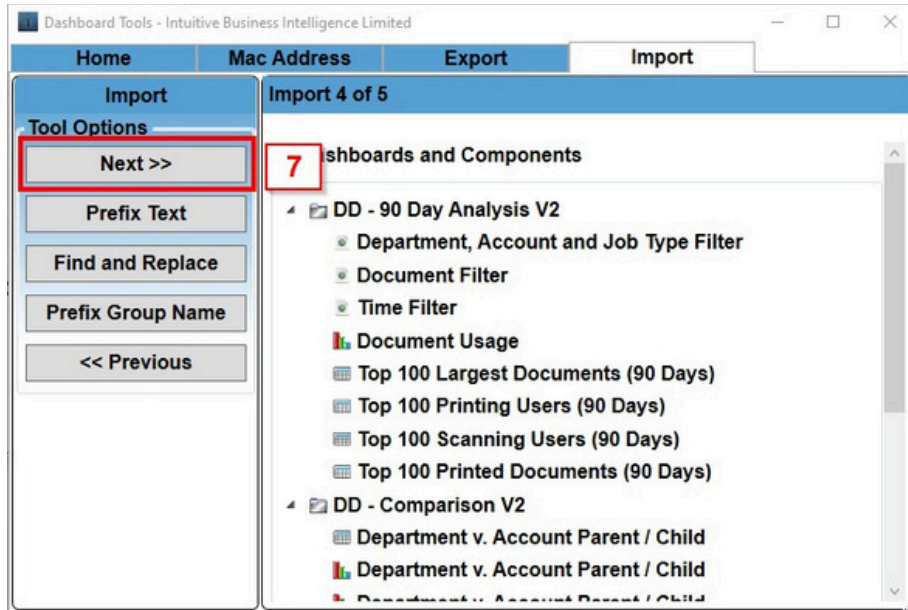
Dashboard Tools - Intuitive Business Intelligence Limited

Home | Mac Address | Export | Import

Import

Tool Options

Next >>

Prefix Text

Find and Replace

Prefix Group Name

<< Previous

Import 4 of 5

7

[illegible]shboards and Components

DD - 90 Day Analysis V2

Department, Account and Job Type Filter

Document Filter

Time Filter

Document Usage

Top 100 Largest Documents (90 Days)

Top 100 Printing Users (90 Days)

Top 100 Scanning Users (90 Days)

Top 100 Printed Documents (90 Days)

DD - Comparison V2

Department v. Account Parent / Child

Department v. Account Parent / Child

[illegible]